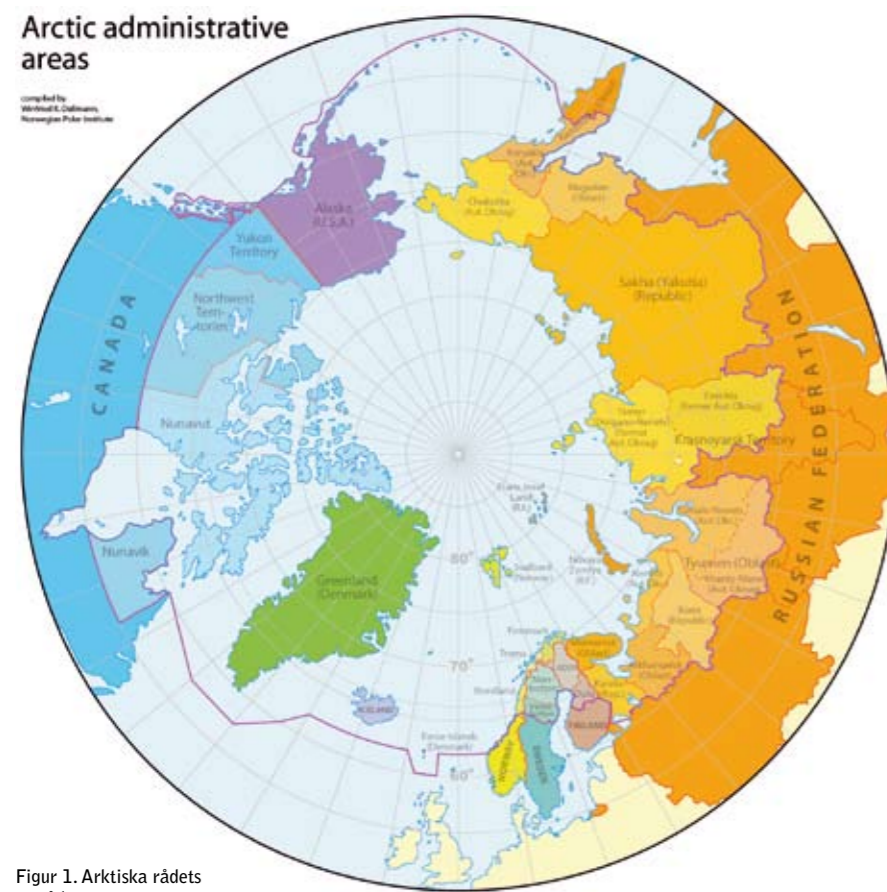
Arctic administrative areas

compiled by
Winfried K. Dallmann,
Norwegian Polar Institute

CANADA

Alaska (U.S.A.)

Yukon Territory

Northwest Territories

Nunavut

Nunavik

Greenland (Denmark)

ICELAND

Faroe Islands (Denmark)

NORWAY

SWEDEN

FINLAND

RUSSIAN FEDERATION

Chukotka (Aut. Okrug)

Magadan (Oblast)

Sakha (Yakutia) (Republic)

Evenkia (former Aut. Okrug)

Taimyr (Dolgano-Nenets) (former Aut. Okrug)

Krasnoyarsk Territory

Franz Josef Land (RF)

Svalbard (Norway)

Novaya Zemlya (RF)

Tyumen (Oblast)

Komi (Republic)

Finnmark

Troms

Nordland

Murmansk (Oblast)

Karelia

80°

70°

60°

Figur 1. Arktiska rådets